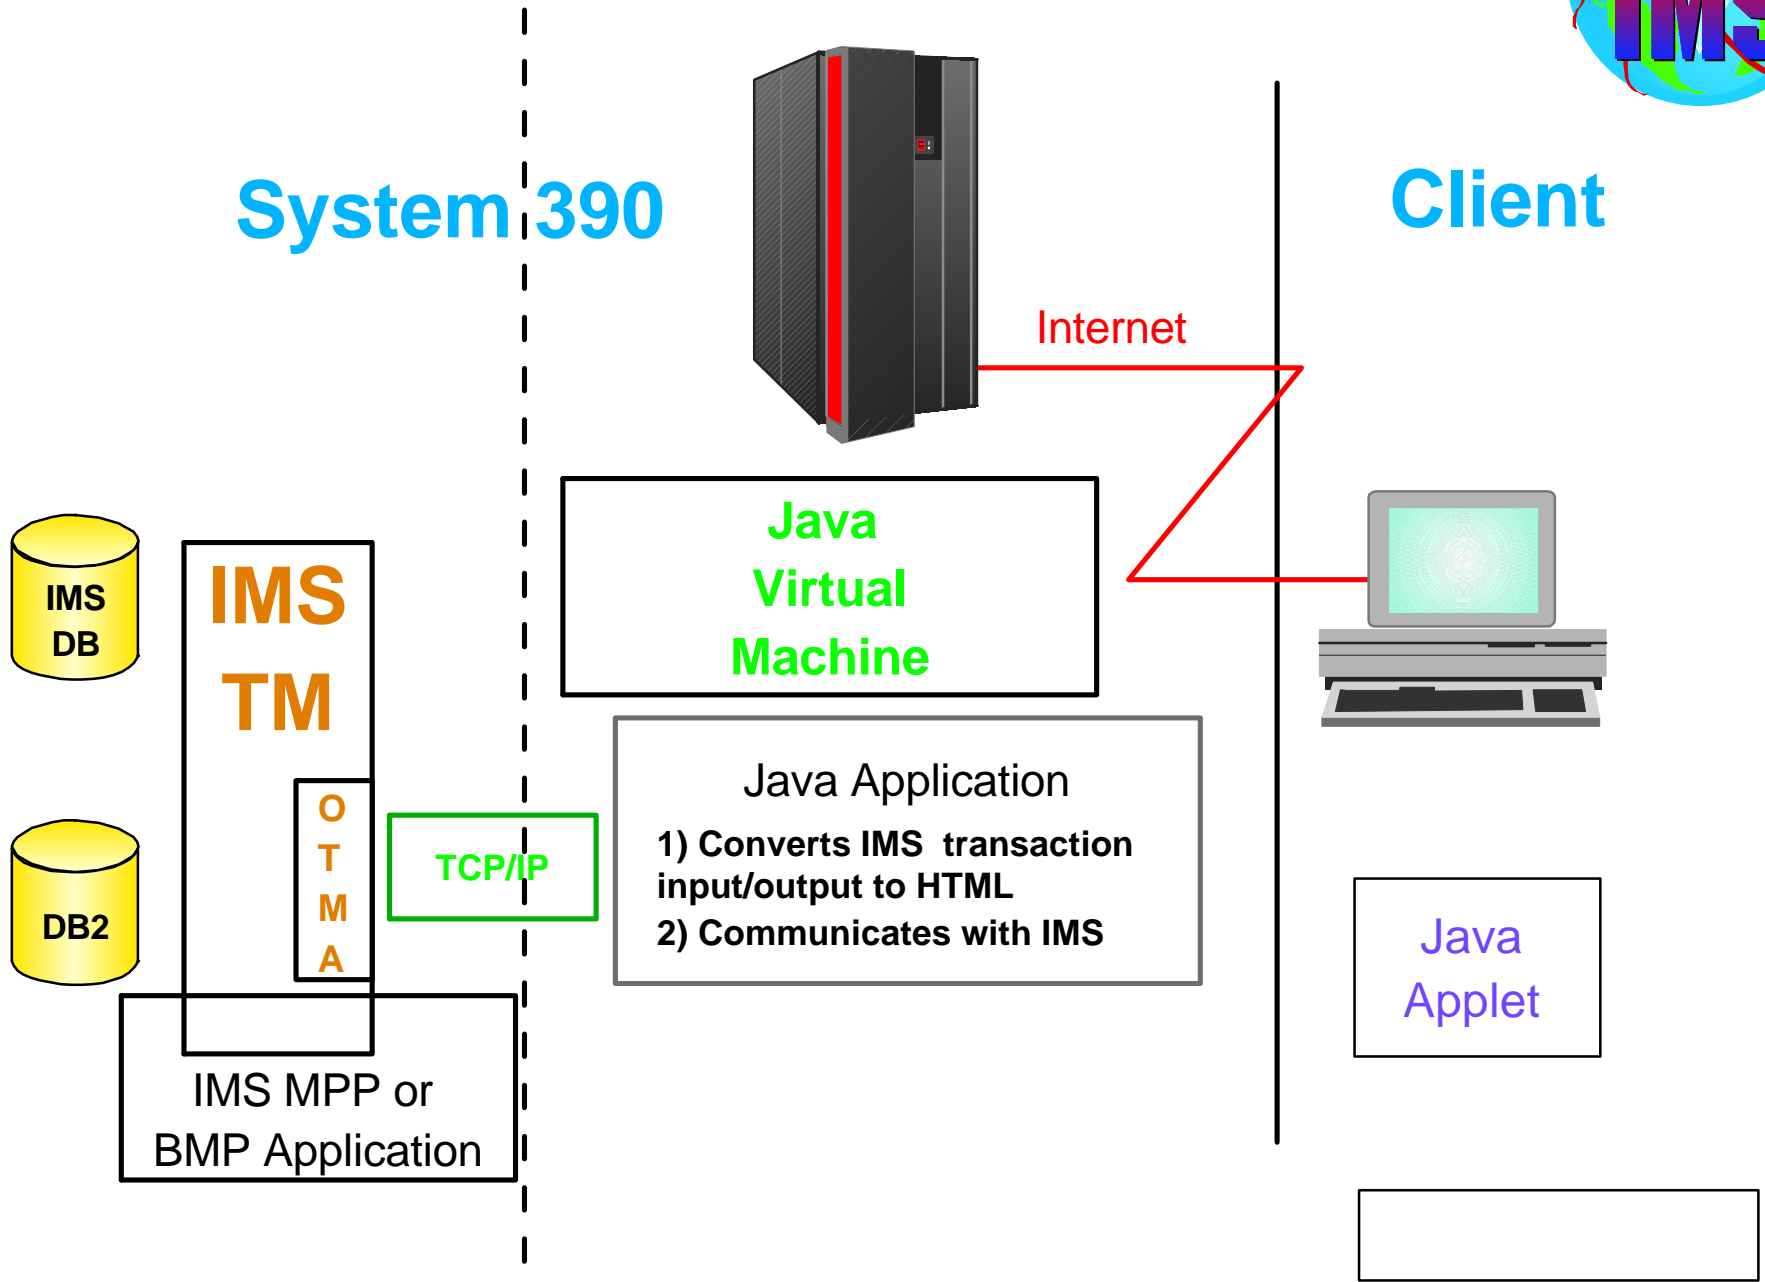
IMS

System 390

Client

Internet

IMS
DB

DB2

IMS
TM

O
T
M
A

TCP/IP

Java
Virtual
Machine

Java Application

1) Converts IMS transaction input/output to HTML
2) Communicates with IMS

Java
Applet

IMS MPP or
BMP Application